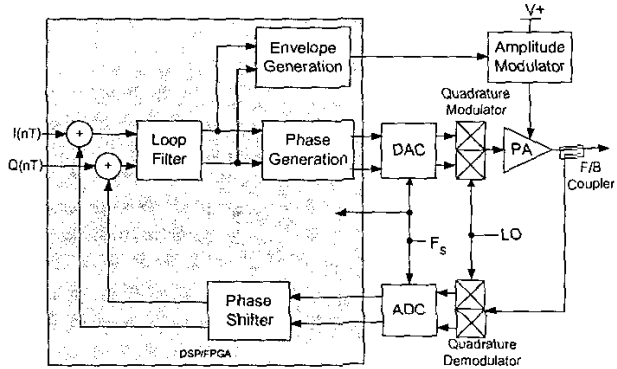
V+

Envelope Generation

Amplitude Modulator

Quadrature Modulator

I(nT)

+

Loop Filter

Phase Generation

DAC

PA

F/B Coupler

Q(nT)

+

$F_s$

LO

Phase Shifter

ADC

DSP/FPGA

Quadrature Demodulator